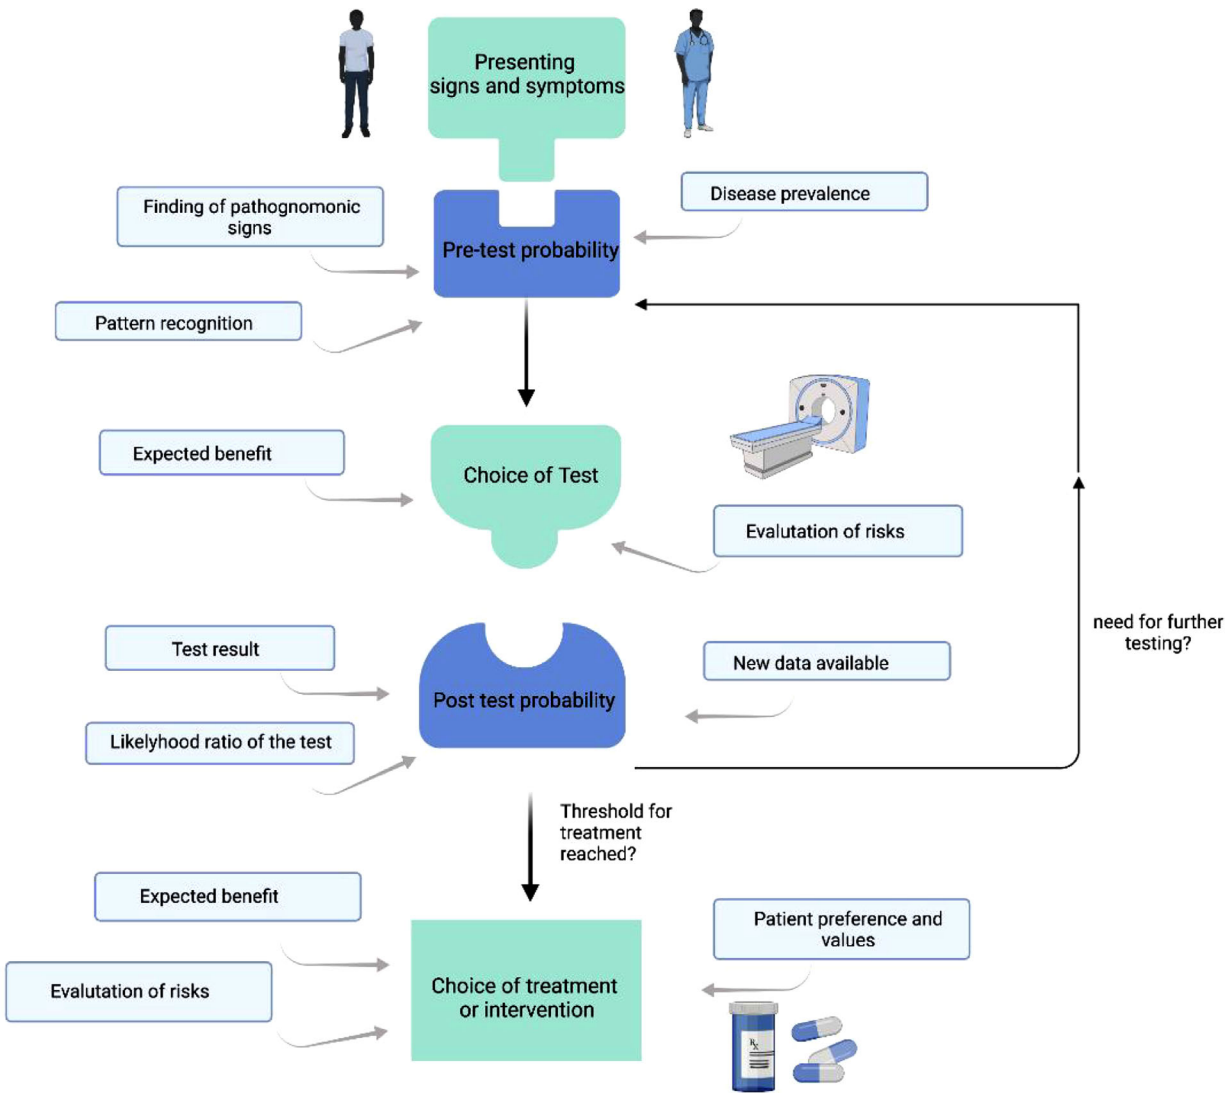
Presenting signs and symptoms

Finding of pathognomonic signs

Disease prevalence

Pre-test probability

Pattern recognition

Expected benefit

Choice of Test

Evalutation of risks

Test result

New data available

Post test probability

need for further testing?

Likelyhood ratio of the test

Threshold for treatment reached?

Expected benefit

Patient preference and values

Evalutation of risks

Choice of treatment or intervention

Rx